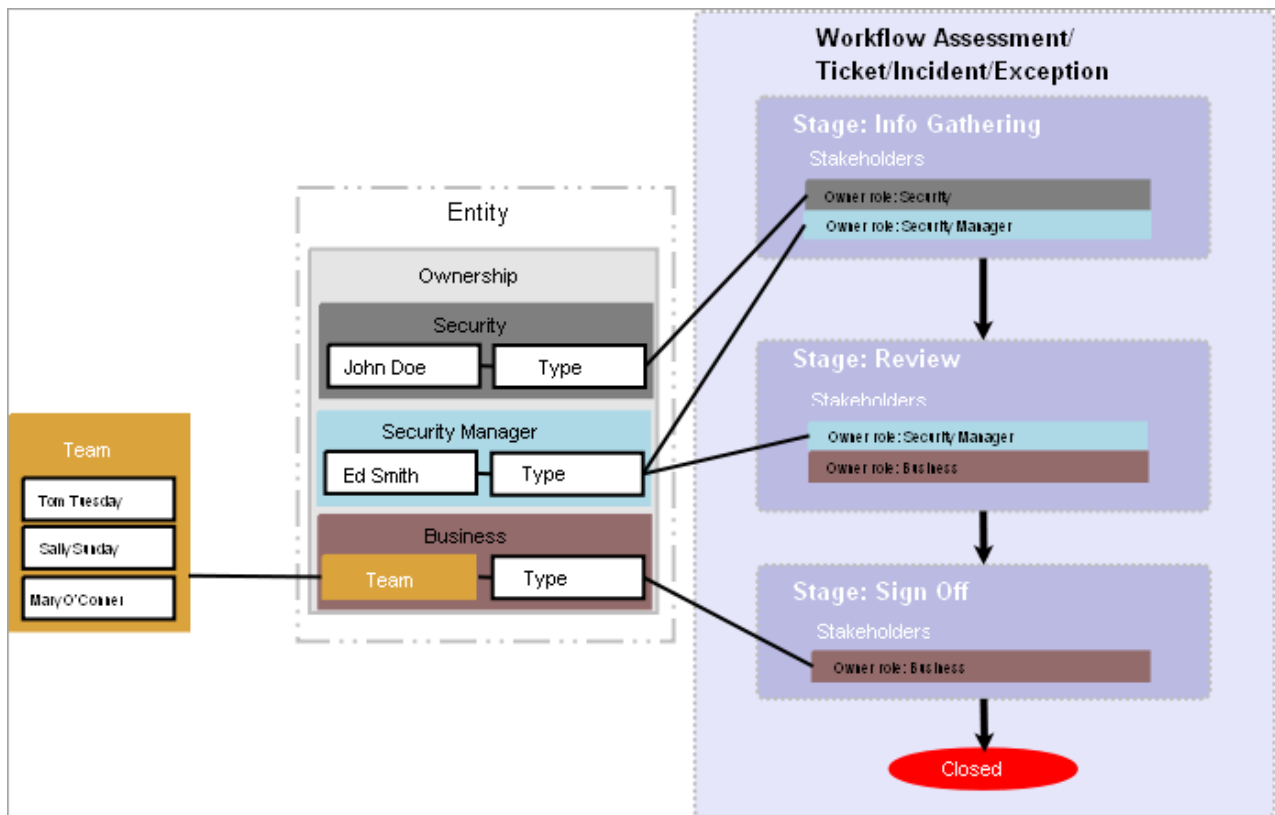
Workflow Assessment/ Ticket/Incident/Exception

Stage: Info Gathering

Stakeholders

Owner role: Security

Owner role: Security Manager

Entity

Ownership

Security

John Doe

Type

Security Manager

Ed Smith

Type

Business

Team

Type

Team

Tom Tuesday

Sally Sunday

Mary O'Conner

Stage: Review

Stakeholders

Owner role: Security Manager

Owner role: Business

Stage: Sign Off

Stakeholders

Owner role: Business

Closed